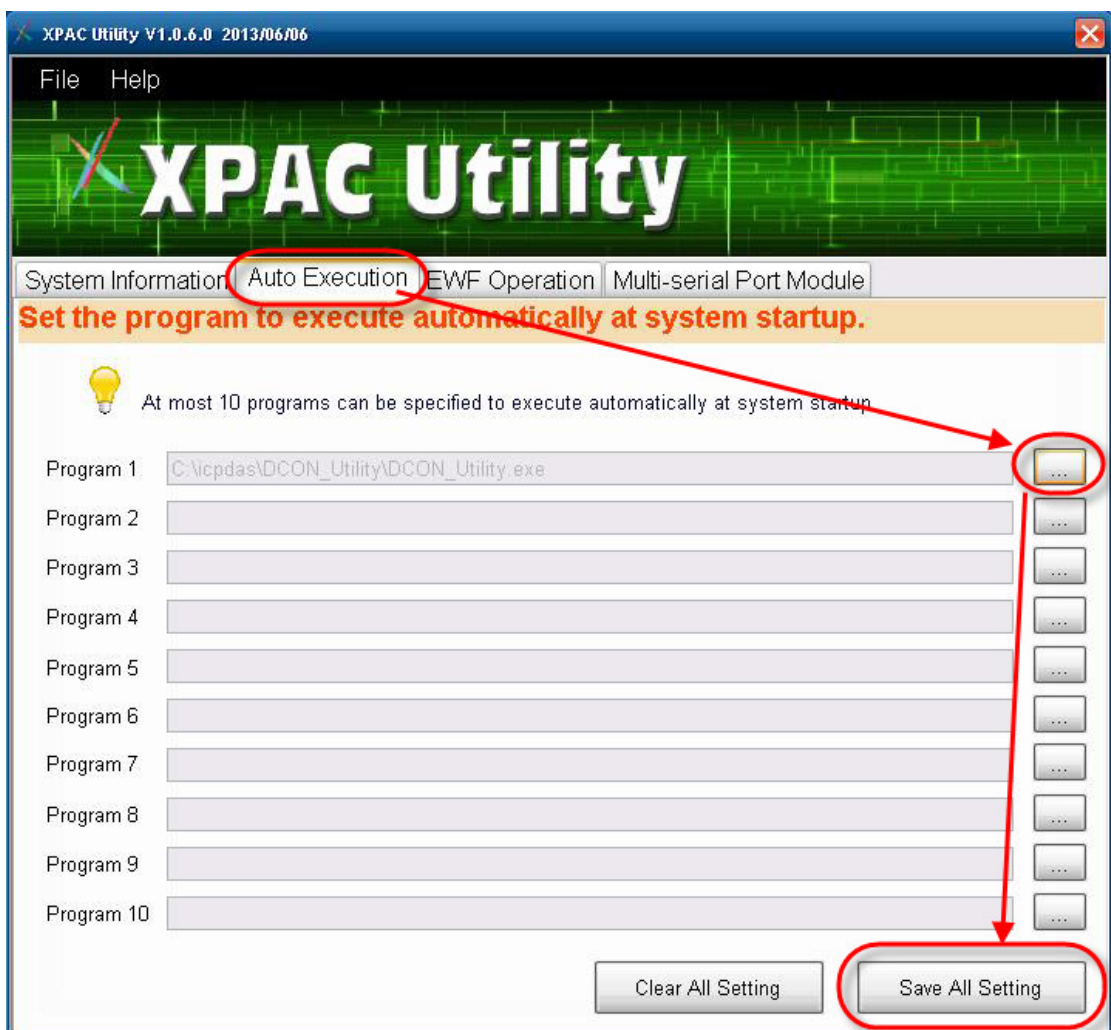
XPAC Utility V1.0.6.0 2013/06/06

File Help

XPAC Utility

System Information Auto Execution EWF Operation Multi-serial Port Module

Set the program to execute automatically at system startup.

At most 10 programs can be specified to execute automatically at system startup

Program 1 C:\icpdas\DCON_Utility\DCON_Utility.exe ...

Program 2 ...

Program 3 ...

Program 4 ...

Program 5 ...

Program 6 ...

Program 7 ...

Program 8 ...

Program 9 ...

Program 10 ...

Clear All Setting

Save All Setting